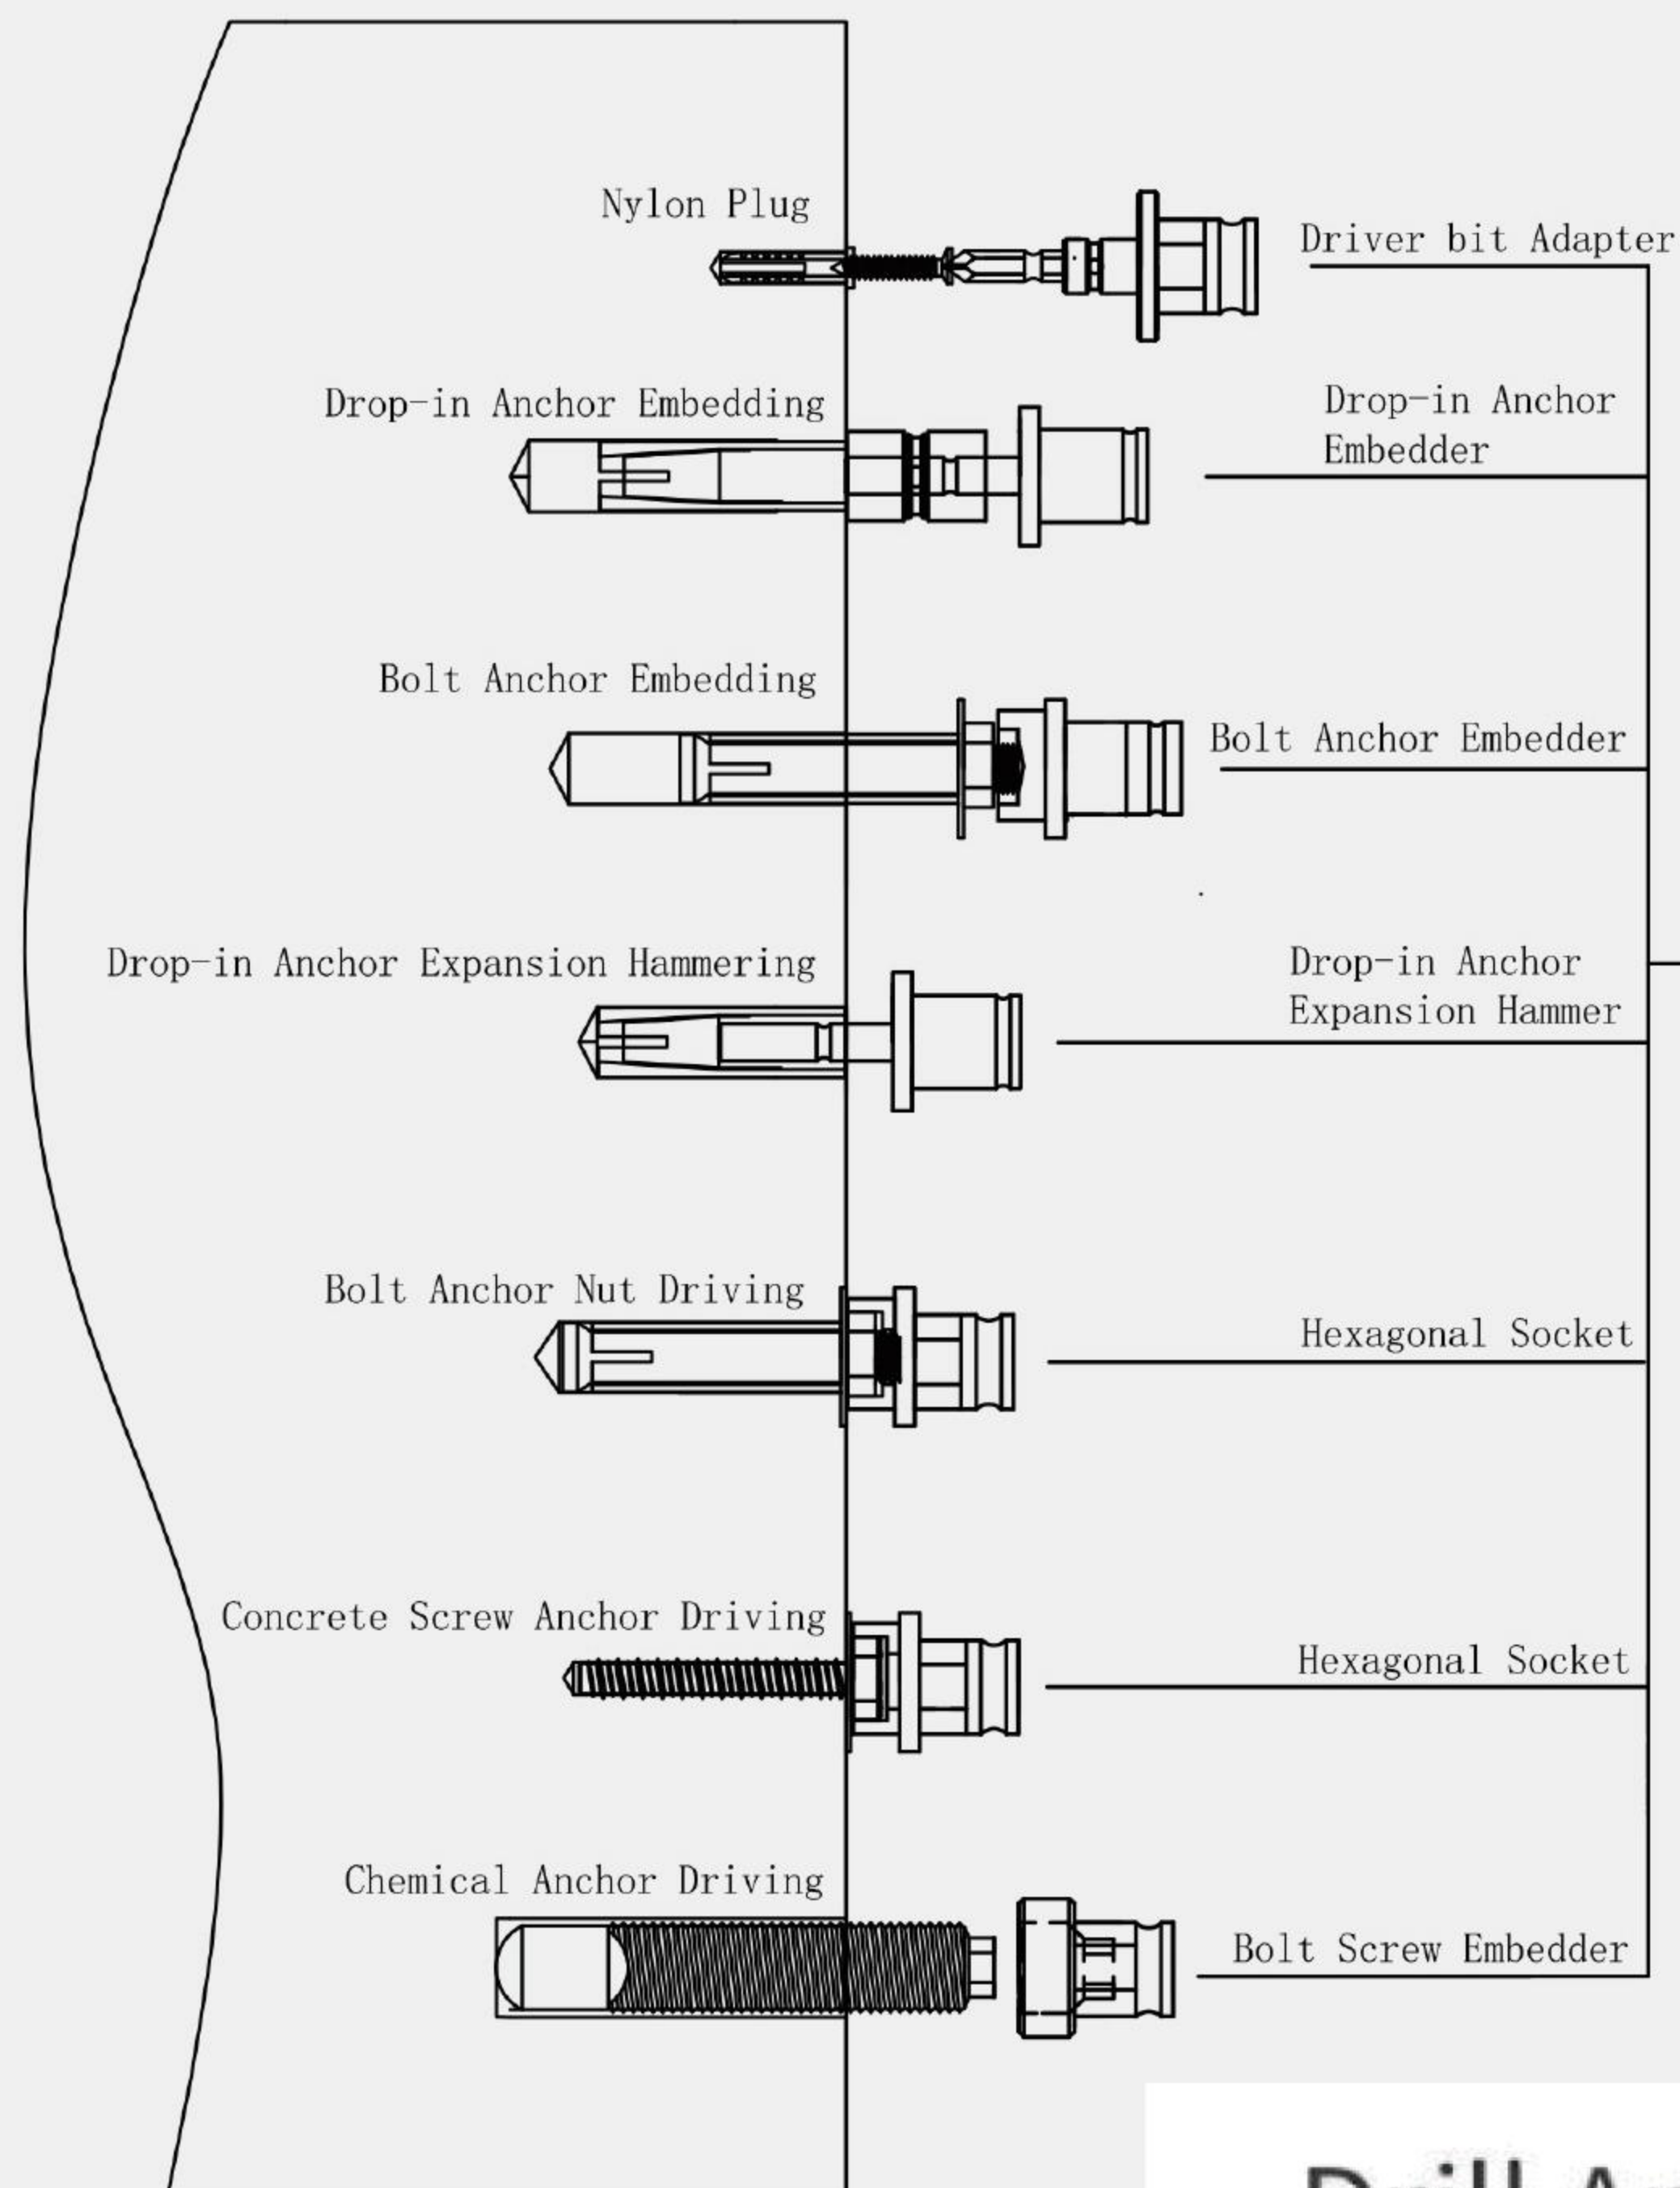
Nylon Plug

Driver bit Adapter

Drop-in Anchor Embedding

Drop-in Anchor Embedder

Bolt Anchor Embedding

Bolt Anchor Embedder

Drop-in Anchor Expansion Hammering

Drop-in Anchor Expansion Hammer

Bolt Anchor Nut Driving

Hexagonal Socket

Concrete Screw Anchor Driving

Hexagonal Socket

Chemical Anchor Driving

Bolt Screw Embedder

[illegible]